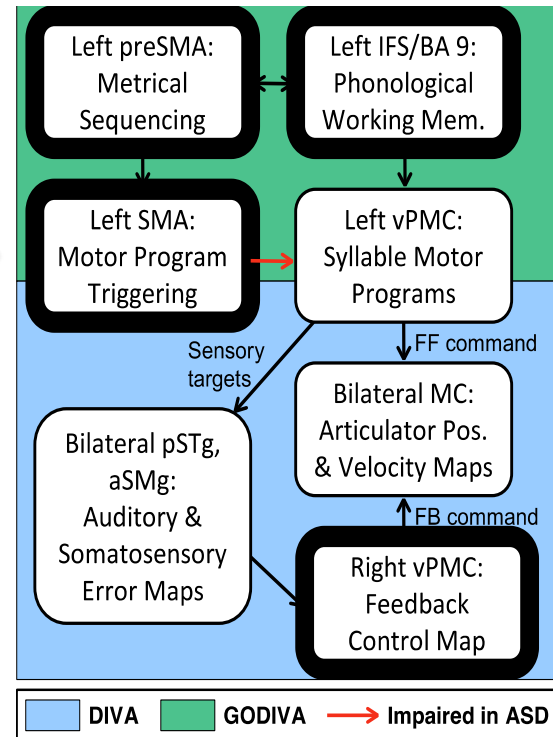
Left preSMA: Metrical Sequencing

Left IFS/BA 9: Phonological Working Mem.

Left SMA: Motor Program Triggering

Left vPMC: Syllable Motor Programs

FF command

Sensory targets

Bilateral MC: Articulator Pos. & Velocity Maps

Bilateral pSTg, aSMg: Auditory & Somatosensory Error Maps

FB command

Right vPMC: Feedback Control Map

DIVA

GODIVA

Impaired in ASD